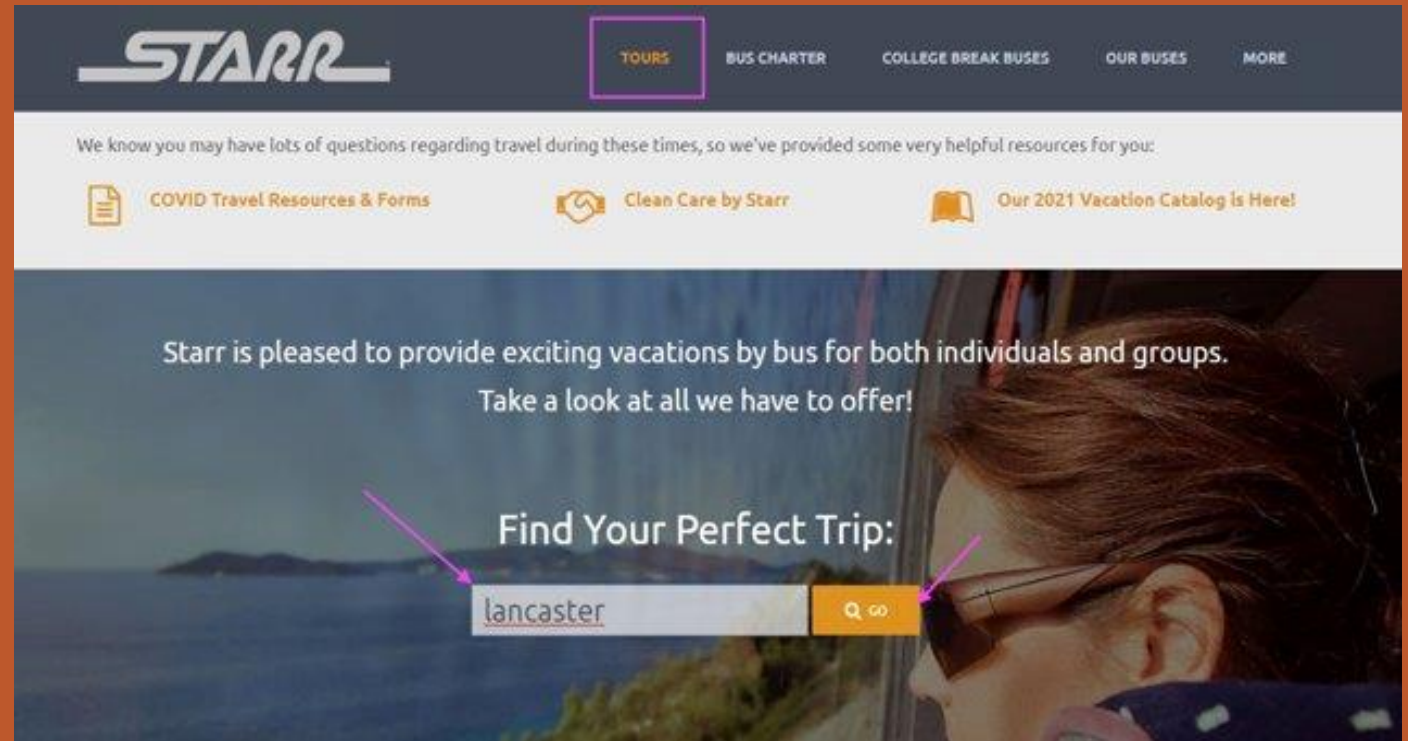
STARR

TOURS BUS CHARTER COLLEGE BREAK BUSES OUR BUSES MORE

We know you may have lots of questions regarding travel during these times, so we've provided some very helpful resources for you:

COVID Travel Resources & Forms

Clean Care by Starr

Our 2021 Vacation Catalog is Here!

Starr is pleased to provide exciting vacations by bus for both individuals and groups.
Take a look at all we have to offer!

Find Your Perfect Trip:

lancaster

GO